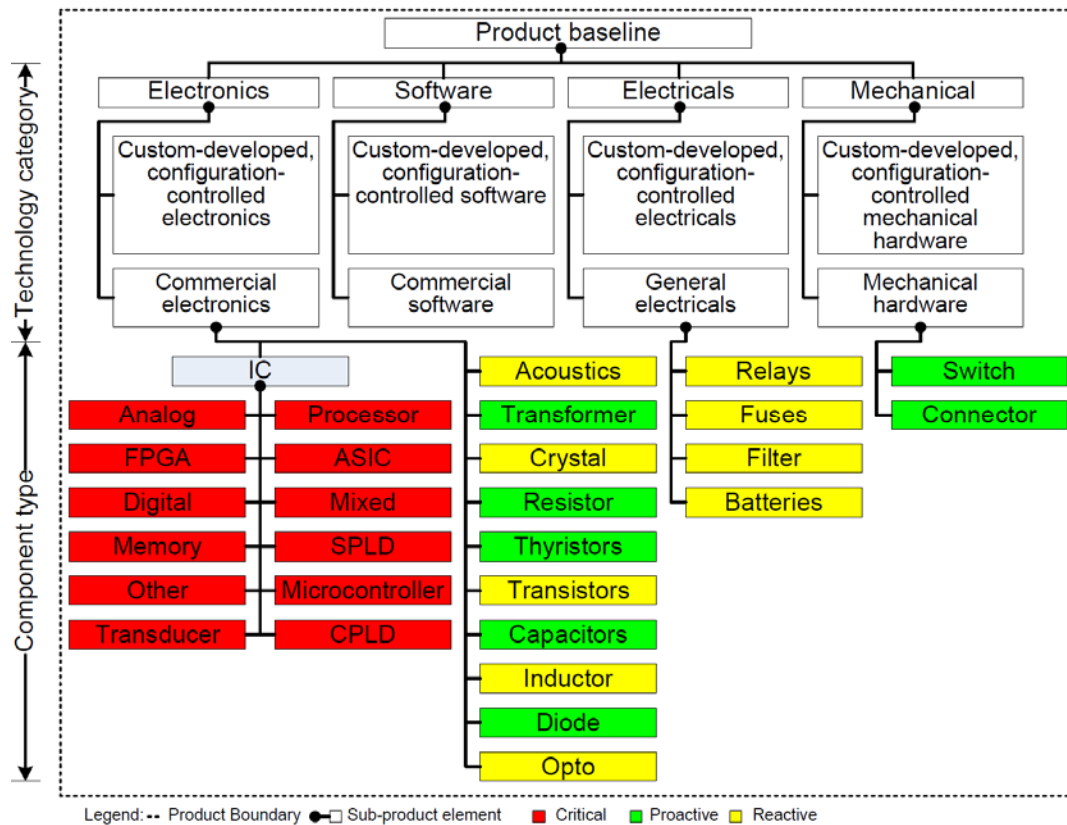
Product baseline

Technology category

Electronics

Software

Electricals

Mechanical

Custom-developed, configuration-controlled electronics

Custom-developed, configuration-controlled software

Custom-developed, configuration-controlled electricals

Custom-developed, configuration-controlled mechanical hardware

Commercial electronics

Commercial software

General electricals

Mechanical hardware

Component type

IC

Analog

Processor

FPGA

ASIC

Digital

Mixed

Memory

SPLD

Other

Microcontroller

Transducer

CPLD

Acoustics

Transformer

Crystal

Resistor

Thyristors

Transistors

Capacitors

Inductor

Diode

Opto

Relays

Fuses

Filter

Batteries

Switch

Connector

Legend: -- Product Boundary Sub-product element Critical Proactive Reactive